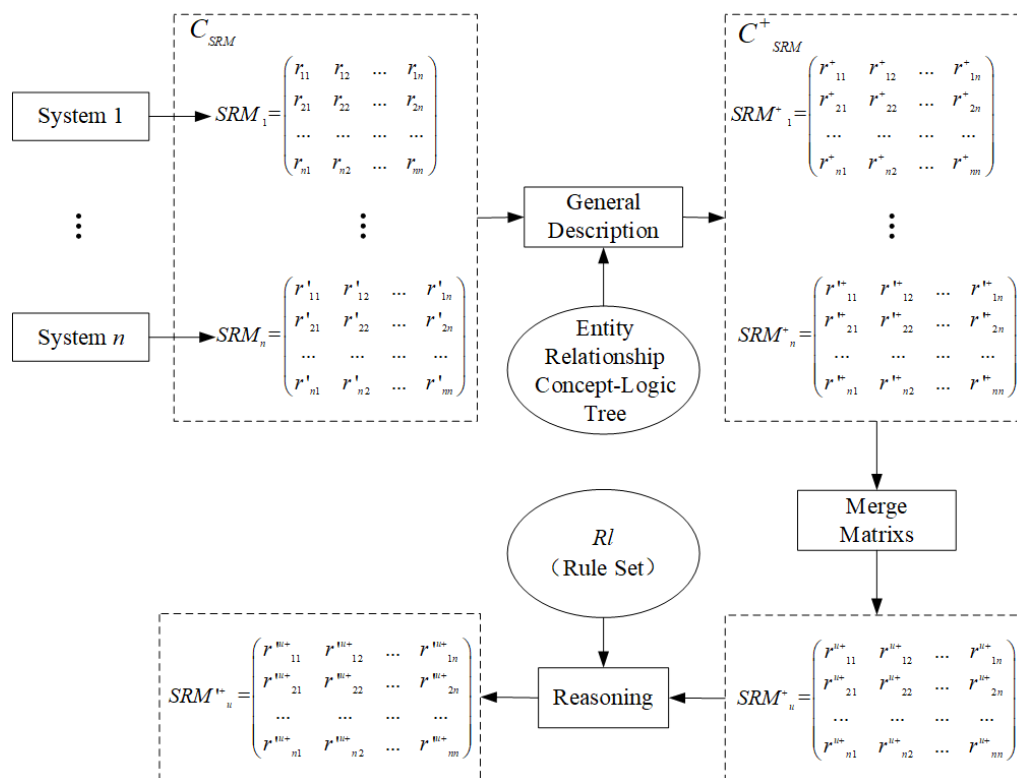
$C_{SRM}$

System 1

$SRM_1 = \begin{pmatrix} r_{11} & r_{12} & \dots & r_{1n} \\ r_{21} & r_{22} & \dots & r_{2n} \\ \dots & \dots & \dots & \dots \\ r_{n1} & r_{n2} & \dots & r_{nn} \end{pmatrix}$

⋮

System $n$

$SRM_n = \begin{pmatrix} r'_{11} & r'_{12} & \dots & r'_{1n} \\ r'_{21} & r'_{22} & \dots & r'_{2n} \\ \dots & \dots & \dots & \dots \\ r'_{n1} & r'_{n2} & \dots & r'_{nn} \end{pmatrix}$

General Description

Entity Relationship Concept-Logic Tree

$C^{+}_{SRM}$

$SRM^{+}_{1} = \begin{pmatrix} r^{+}_{11} & r^{+}_{12} & \dots & r^{+}_{1n} \\ r^{+}_{21} & r^{+}_{22} & \dots & r^{+}_{2n} \\ \dots & \dots & \dots & \dots \\ r^{+}_{n1} & r^{+}_{n2} & \dots & r^{+}_{nn} \end{pmatrix}$

⋮

$SRM^{+}_{n} = \begin{pmatrix} r'^{+}_{11} & r'^{+}_{12} & \dots & r'^{+}_{1n} \\ r'^{+}_{21} & r'^{+}_{22} & \dots & r'^{+}_{2n} \\ \dots & \dots & \dots & \dots \\ r'^{+}_{n1} & r'^{+}_{n2} & \dots & r'^{+}_{nn} \end{pmatrix}$

Merge Matrixs

$Rl$
（Rule Set）

$SRM'^{+}_{u} = \begin{pmatrix} r''^{+}_{11} & r''^{+}_{12} & \dots & r''^{+}_{1n} \\ r''^{+}_{21} & r''^{+}_{22} & \dots & r''^{+}_{2n} \\ \dots & \dots & \dots & \dots \\ r''^{+}_{n1} & r''^{+}_{n2} & \dots & r''^{+}_{nn} \end{pmatrix}$

Reasoning

$SRM^{+}_{u} = \begin{pmatrix} r^{u+}_{11} & r^{u+}_{12} & \dots & r^{u+}_{1n} \\ r^{u+}_{21} & r^{u+}_{22} & \dots & r^{u+}_{2n} \\ \dots & \dots & \dots & \dots \\ r^{u+}_{n1} & r^{u+}_{n2} & \dots & r^{u+}_{nn} \end{pmatrix}$